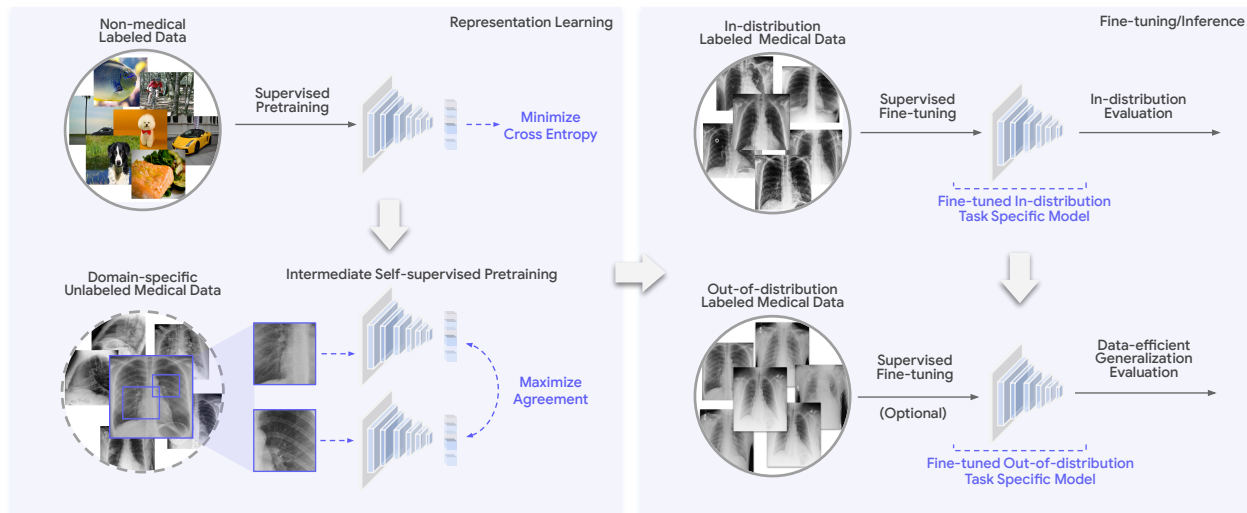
Representation Learning

Non-medical Labeled Data

Supervised Pretraining

Minimize Cross Entropy

Domain-specific Unlabeled Medical Data

Intermediate Self-supervised Pretraining

Maximize Agreement

Fine-tuning/Inference

In-distribution Labeled Medical Data

Supervised Fine-tuning

In-distribution Evaluation

Fine-tuned In-distribution Task Specific Model

Out-of-distribution Labeled Medical Data

Supervised Fine-tuning

(Optional)

Data-efficient Generalization Evaluation

Fine-tuned Out-of-distribution Task Specific Model